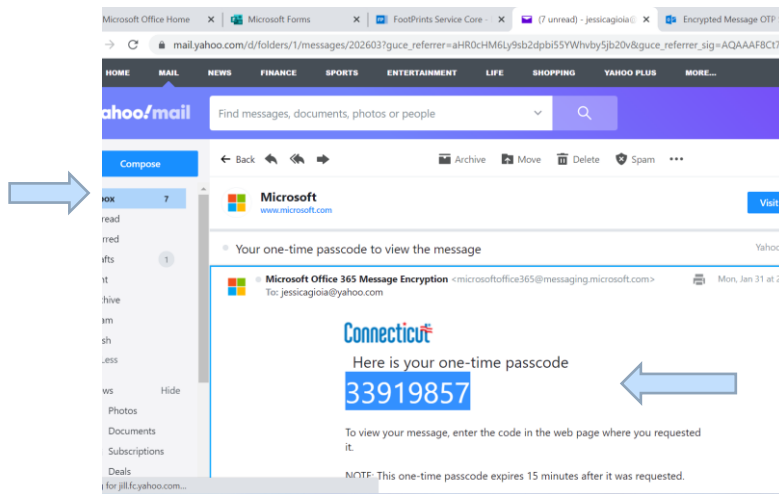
Microsoft Office Home | Microsoft Forms | FootPrints Service Core - | (7 unread) - jessicagioia@ | Encrypted Message OTP

mail.yahoo.com/d/folders/1/messages/202603?guce_referrer=aHR0cHM6Ly9sb2dpbi55YWhvby5jb20v&guce_referrer_sig=AQAAAF8Ct7

HOME MAIL NEWS FINANCE SPORTS ENTERTAINMENT LIFE SHOPPING YAHOO PLUS MORE...

ahoo!mail

Find messages, documents, photos or people

Compose

box 7
read
rred
afts 1
nt
chive
am
sh
Less

ws Hide
Photos
Documents
Subscriptions
Deals

Back Archive Move Delete Spam

Microsoft
www.microsoft.com

Visi

Your one-time passcode to view the message

Yahoo

Microsoft Office 365 Message Encryption <microsoftoffice365@messaging.microsoft.com>
To: jessicagioia@yahoo.com

Mon, Jan 31 at 2

Connecticut

Here is your one-time passcode

33919857

To view your message, enter the code in the web page where you requested it.

NOTE: This one-time passcode expires 15 minutes after it was requested.

g for jill.fc.yahoo.com...